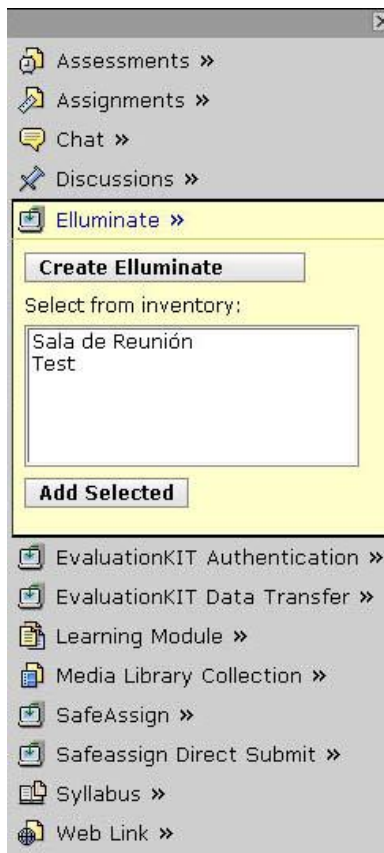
Assessments »
Assignments »
Chat »
Discussions »
Elluminate »
Create Elluminate
Select from inventory:
Sala de Reunión
Test
Add Selected
EvaluationKIT Authentication »
EvaluationKIT Data Transfer »
Learning Module »
Media Library Collection »
SafeAssign »
Safeassign Direct Submit »
Syllabus »
Web Link »